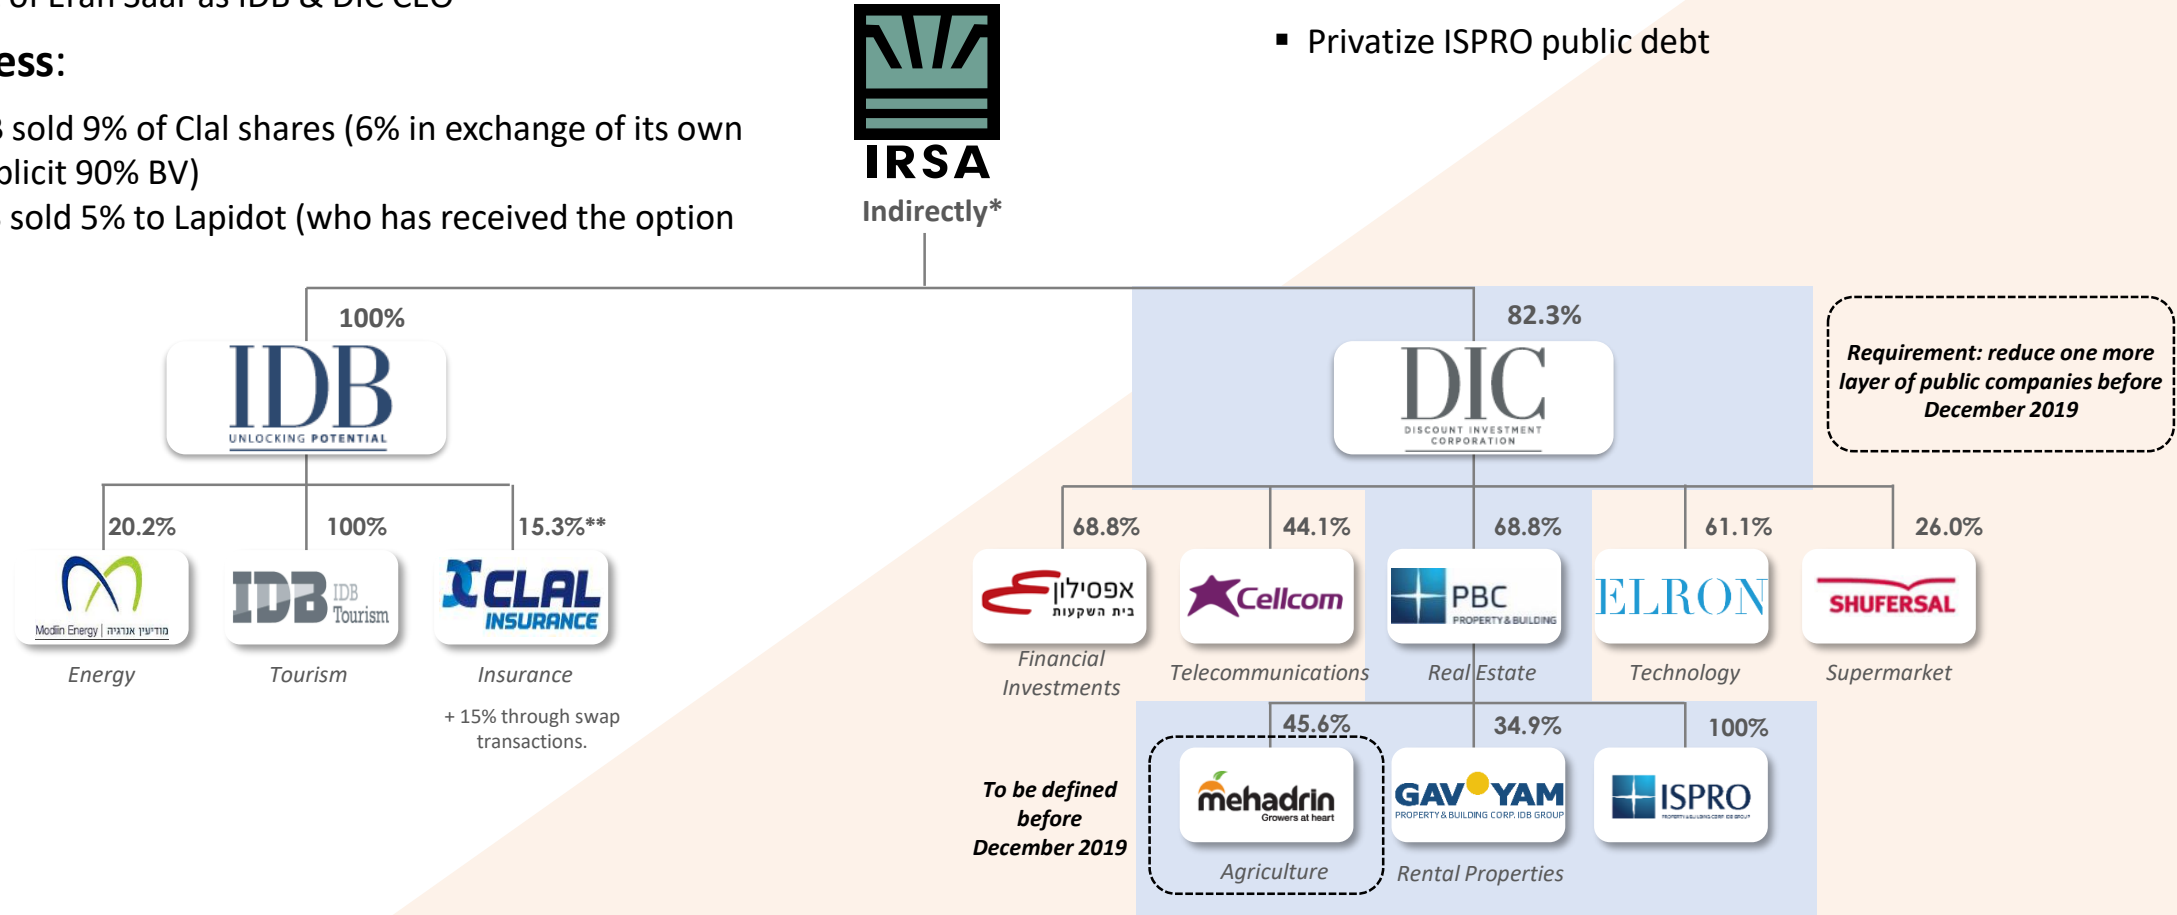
of Eran Saar as IDB & DIC CEO

ess:

sold 9% of Clal shares (6% in exchange of its own plicit 90% BV)

sold 5% to Lapidot (who has received the option

IRSA

Indirectly*

▪ Privatize ISPRO public debt

100%

IDB
UNLOCKING POTENTIAL

82.3%

DIC
DISCOUNT INVESTMENT CORPORATION

Requirement: reduce one more layer of public companies before December 2019

20.2%

Modiin Energy | מודיעין אנרגיה

Energy

100%

IDB Tourism

Tourism

15.3%**

CLAL INSURANCE

Insurance

+ 15% through swap transactions.

68.8%

אפסילון בית השקעות

Financial Investments

44.1%

Cellcom

Telecommunications

68.8%

PBC PROPERTY & BUILDING

Real Estate

61.1%

ELRON

Technology

26.0%

SHUFERSAL

Supermarket

To be defined before December 2019

45.6%

mehadrin Growers at heart

Agriculture

34.9%

GAV YAM PROPERTY & BUILDING CORP. IDB GROUP

Rental Properties

100%

ISPRO